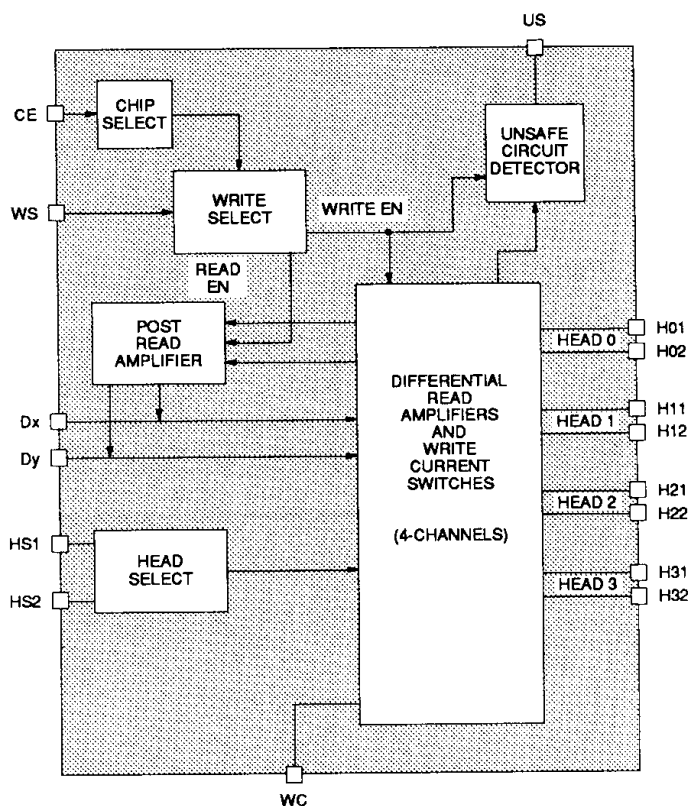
US

CE

CHIP SELECT

WS

WRITE SELECT

WRITE EN

UNSAFE CIRCUIT DETECTOR

READ EN

POST READ AMPLIFIER

DIFFERENTIAL READ AMPLIFIERS AND WRITE CURRENT SWITCHES

(4-CHANNELS)

HEAD 0

H01

H02

HEAD 1

H11

H12

HEAD 2

H21

H22

HEAD 3

H31

H32

Dx

Dy

HS1

HS2

HEAD SELECT

WC